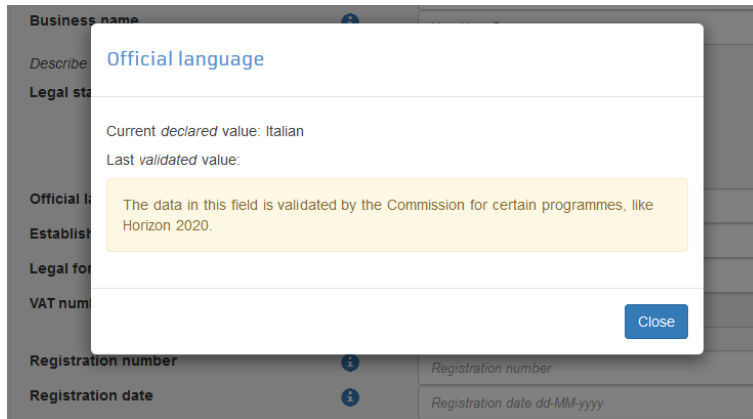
Business name

Describe

Legal sta

Official la

Establish

Legal for

VAT num

Official language

Current *declared* value: Italian

Last *validated* value:

The data in this field is validated by the Commission for certain programmes, like Horizon 2020.

Close

Registration number

Registration number

Registration date

Registration date dd-MM-yyyy